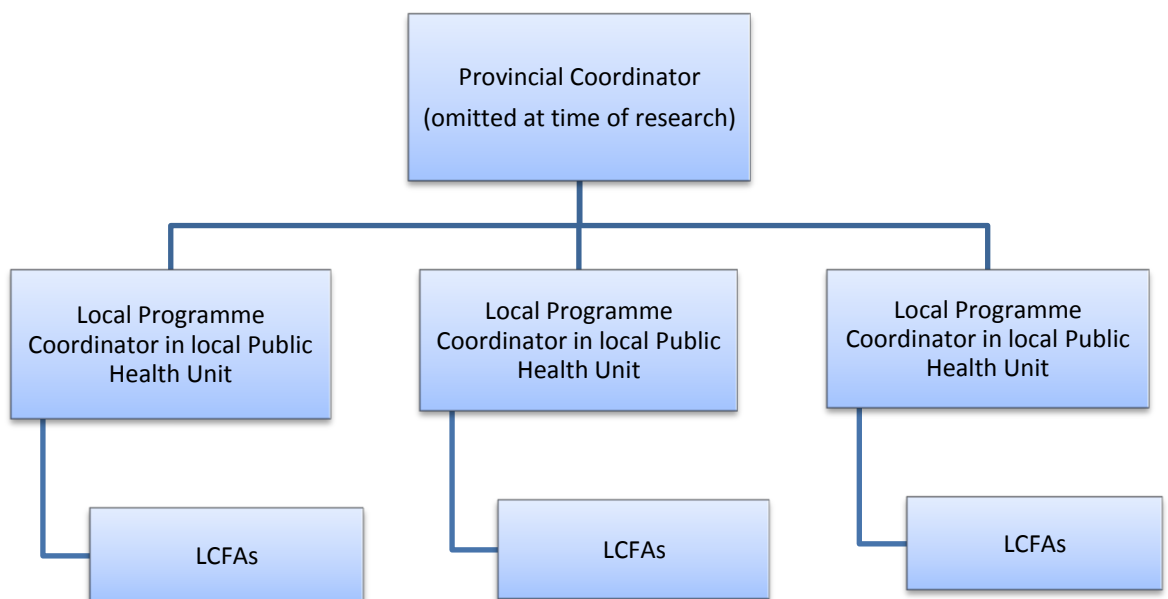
Provincial Coordinator
(omitted at time of research)

Local Programme Coordinator in local Public Health Unit

Local Programme Coordinator in local Public Health Unit

Local Programme Coordinator in local Public Health Unit

LCFAs

LCFAs

LCFAs